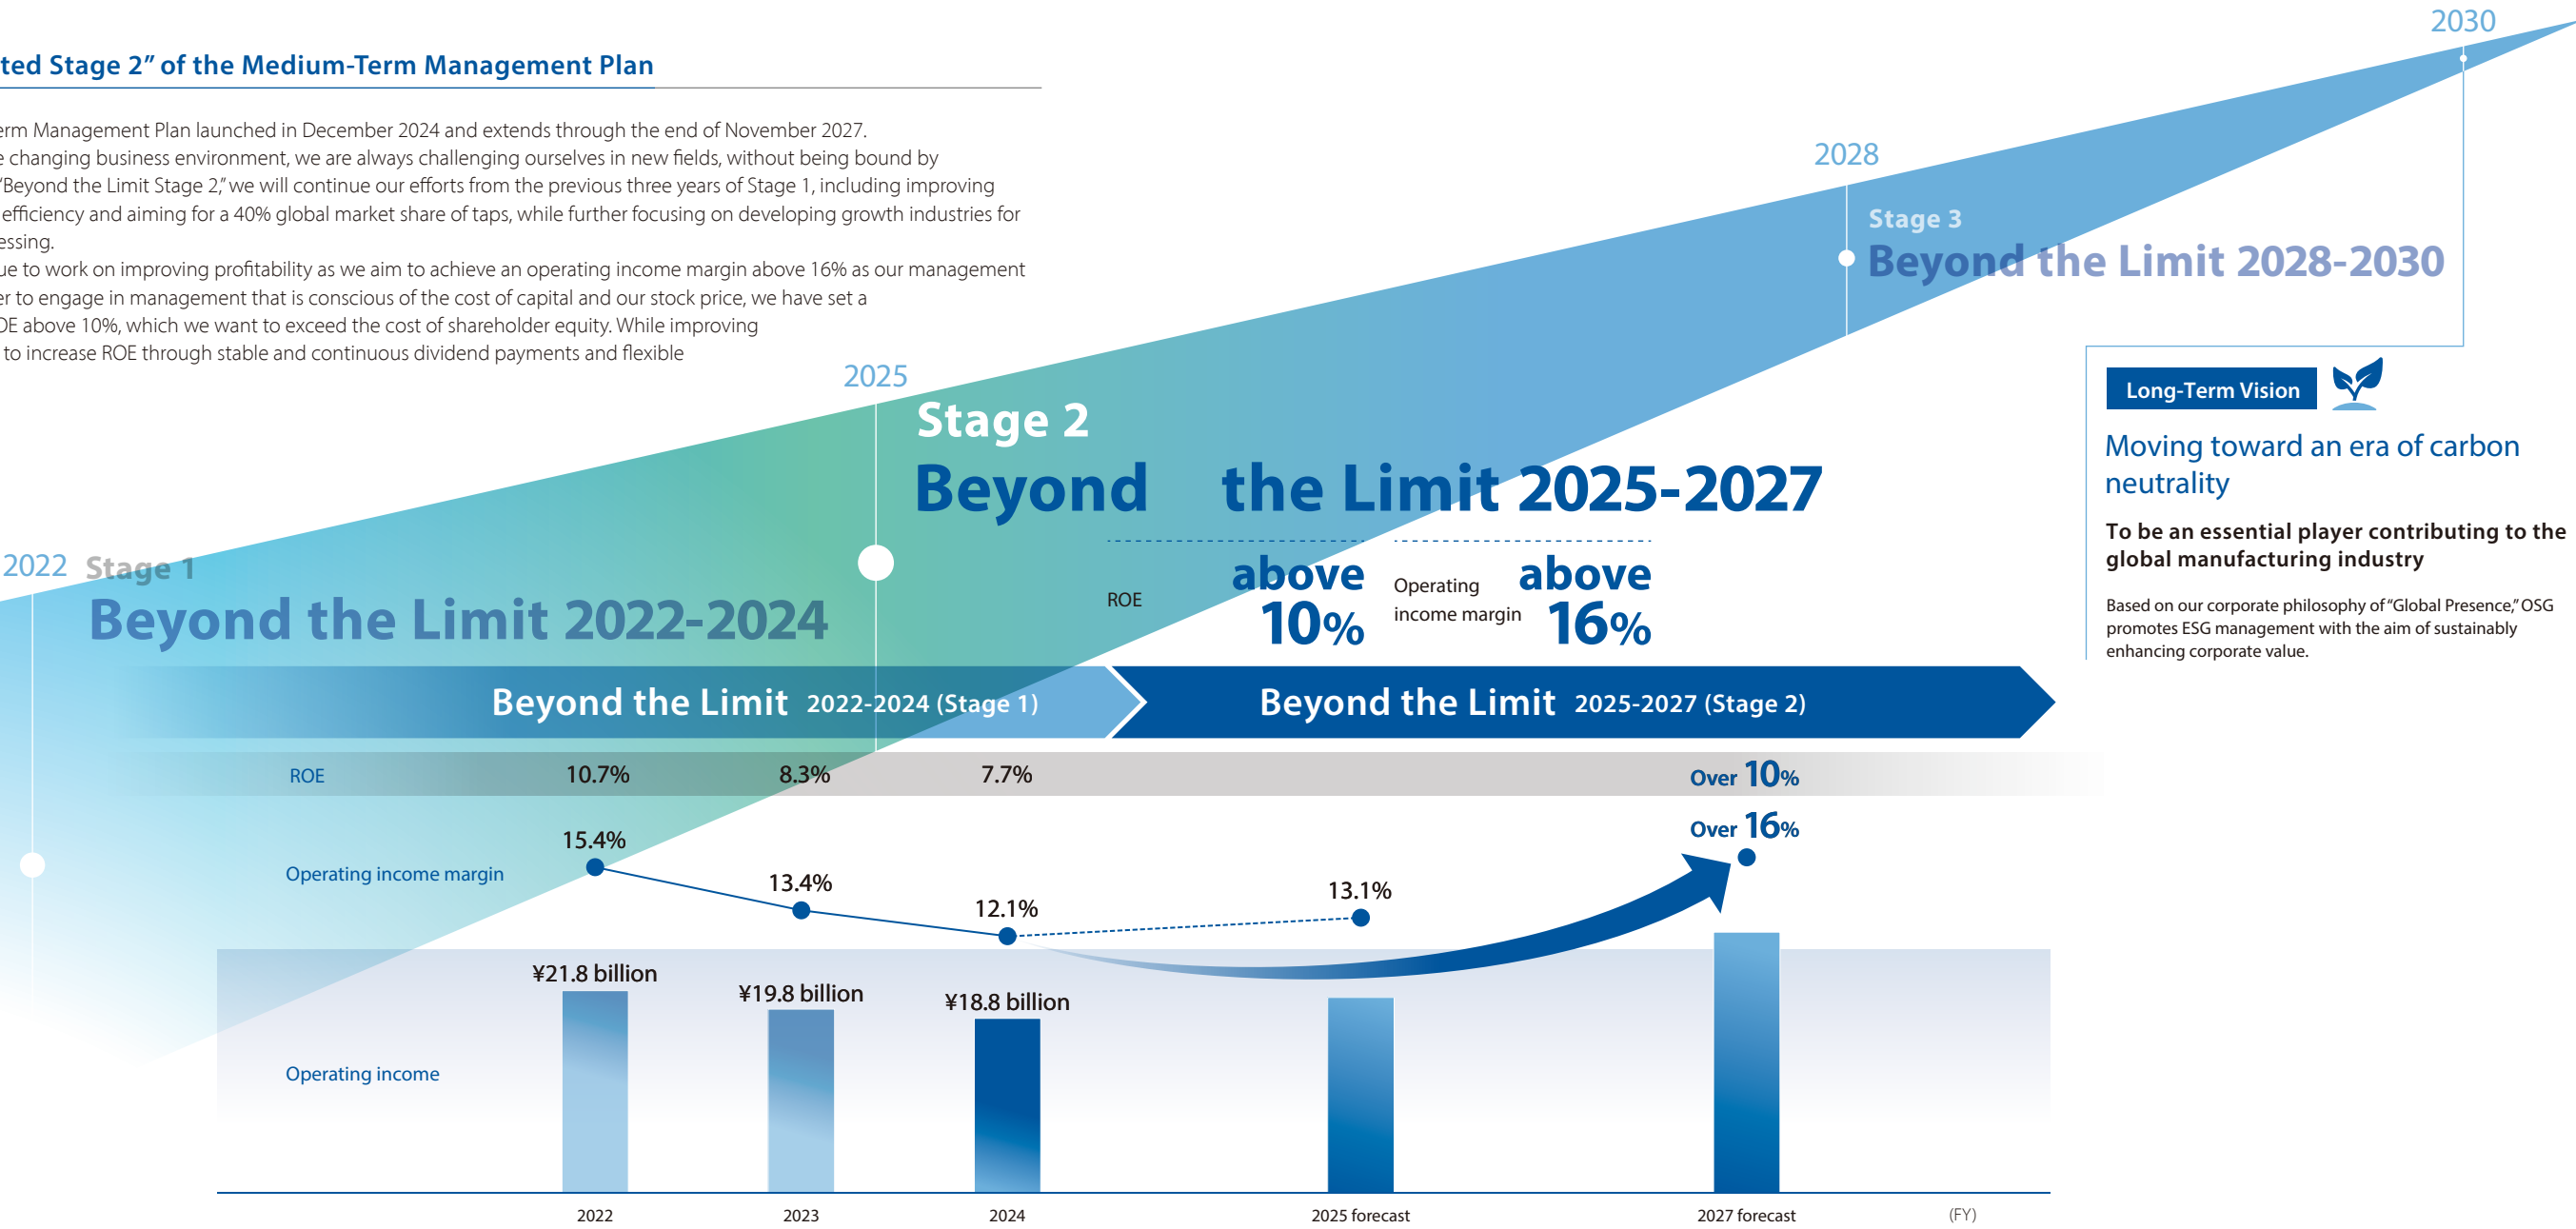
ted Stage 2" of the Medium-Term Management Plan

erm Management Plan launched in December 2024 and extends through the end of November 2027. e changing business environment, we are always challenging ourselves in new fields, without being bound by "Beyond the Limit Stage 2," we will continue our efforts from the previous three years of Stage 1, including improving efficiency and aiming for a 40% global market share of taps, while further focusing on developing growth industries for essing.
ue to work on improving profitability as we aim to achieve an operating income margin above 16% as our management er to engage in management that is conscious of the cost of capital and our stock price, we have set a OE above 10%, which we want to exceed the cost of shareholder equity. While improving to increase ROE through stable and continuous dividend payments and flexible

2030

2028

Stage 3
Beyond the Limit 2028-2030

2025

Stage 2
Beyond the Limit 2025-2027

ROE above 10%
Operating income margin above 16%

2022 Stage 1
Beyond the Limit 2022-2024

Long-Term Vision

Moving toward an era of carbon neutrality

To be an essential player contributing to the global manufacturing industry

Based on our corporate philosophy of "Global Presence," OSG promotes ESG management with the aim of sustainably enhancing corporate value.

Beyond the Limit 2022-2024 (Stage 1)
Beyond the Limit 2025-2027 (Stage 2)

| ROE | 10.7% | 8.3% | 7.7% | | Over 10% |
|---|---|---|---|---|---|
| Operating income margin | 15.4% | 13.4% | 12.1% | 13.1% | Over 16% |
| Operating income | ¥21.8 billion | ¥19.8 billion | ¥18.8 billion | | |
| | 2022 | 2023 | 2024 | 2025 forecast | 2027 forecast |

(FY)